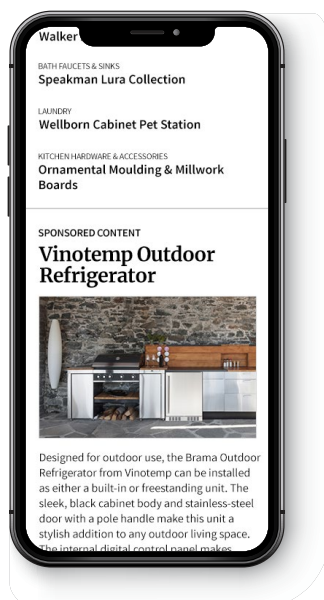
Walker

BATH FAUCETS & SINKS
Speakman Lura Collection

LAUNDRY
Wellborn Cabinet Pet Station

KITCHEN HARDWARE & ACCESSORIES
Ornamental Moulding & Millwork Boards

SPONSORED CONTENT
Vinotemp Outdoor Refrigerator

Designed for outdoor use, the Brama Outdoor Refrigerator from Vinotemp can be installed as either a built-in or freestanding unit. The sleek, black cabinet body and stainless-steel door with a pole handle make this unit a stylish addition to any outdoor living space. The internal digital control panel makes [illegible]